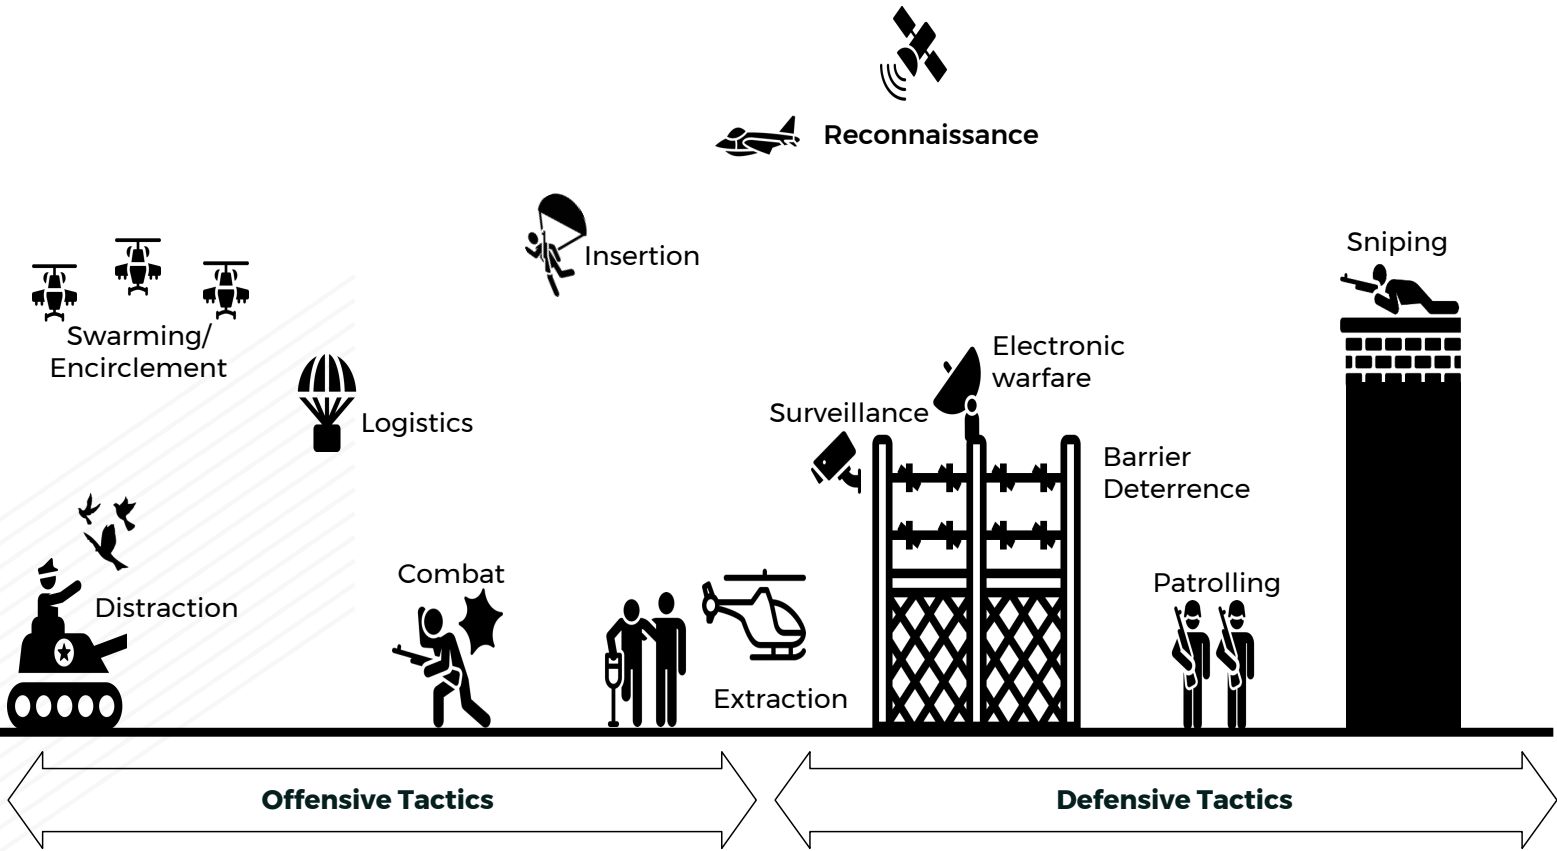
Reconnaissance

Insertion

Sniping

Swarming/
Encirclement

Logistics

Electronic warfare

Surveillance

Barrier Deterrence

Combat

Distraction

Patrolling

Extraction

Offensive Tactics

Defensive Tactics